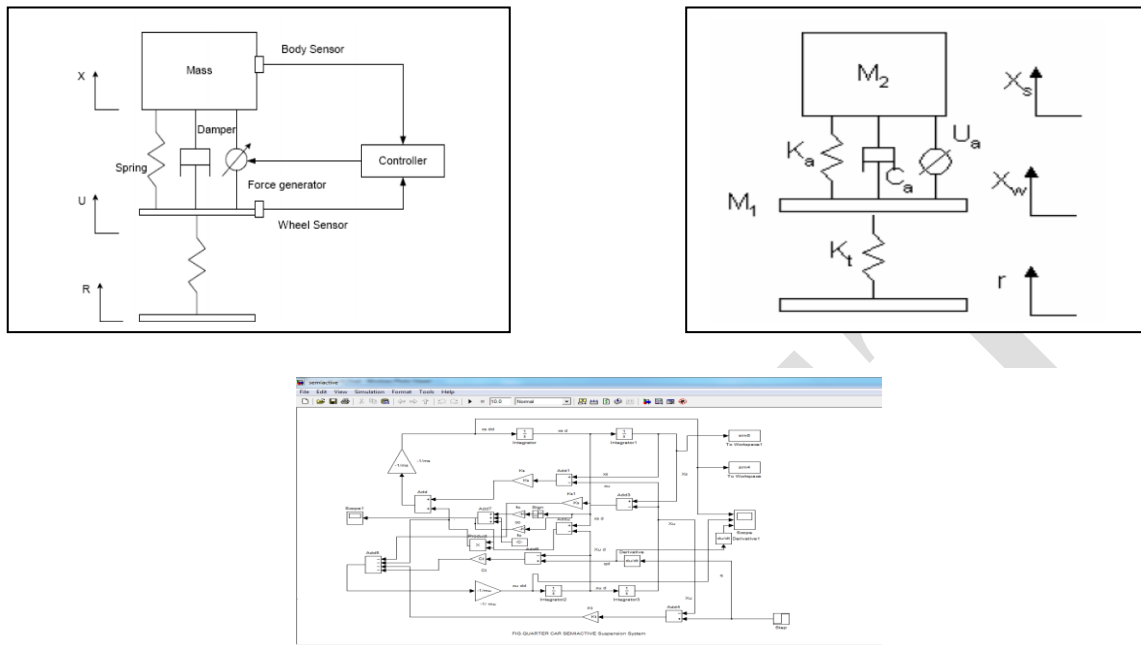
Mass

Body Sensor

X

Damper

Spring

Controller

Force generator

U

Wheel Sensor

R

$M_2$

$X_s$

$K_a$

$C_a$

$U_a$

$X_w$

$M_1$

$K_t$

r

semiactive

File Edit View Simulation Format Tools Help

10.0 Normal

Integrator

Integrator1

To Workspace1

To Workspace

-1/ms

Add1

Add4

Add3

Sign

Scope1

Product

Add2

Scope

Derivative1

Derivative

Add8

-1/ mu

Integrator2

Integrator3

Add5

Step

FIG.QUARTER CAR SEMIACTIVE Suspension System